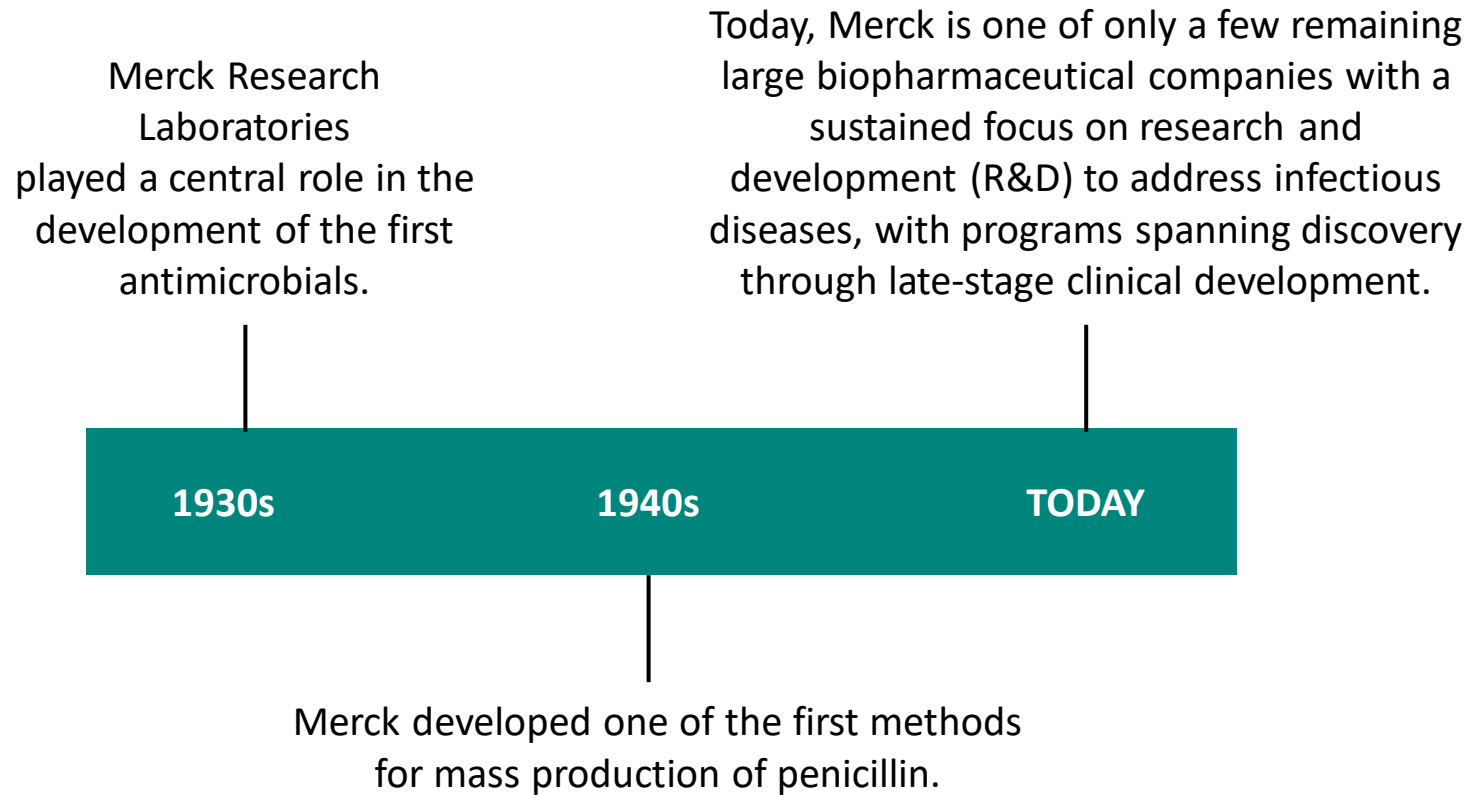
Merck Research Laboratories played a central role in the development of the first antimicrobials.

Today, Merck is one of only a few remaining large biopharmaceutical companies with a sustained focus on research and development (R&D) to address infectious diseases, with programs spanning discovery through late-stage clinical development.

1930s

1940s

TODAY

Merck developed one of the first methods for mass production of penicillin.